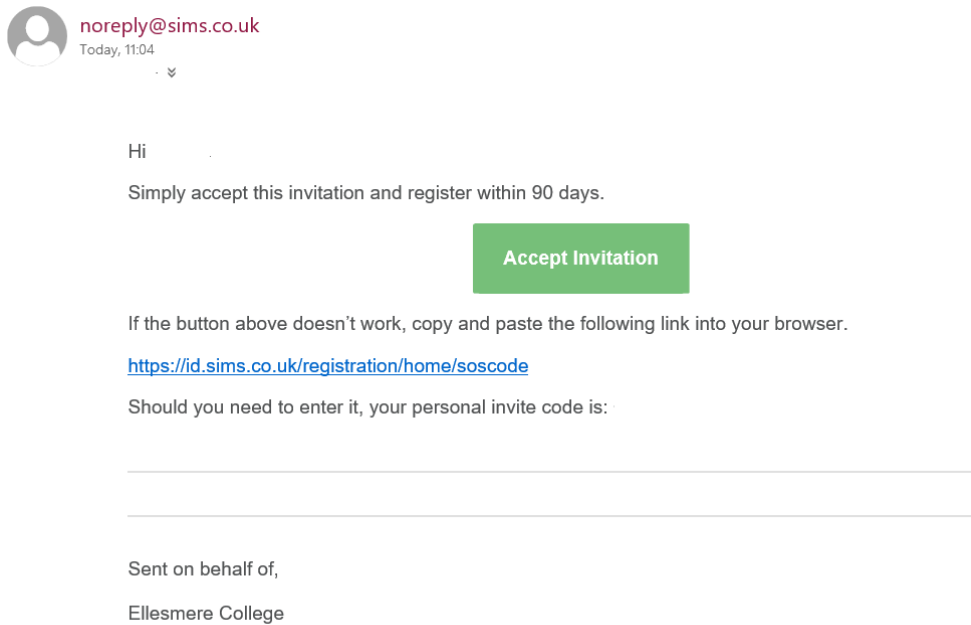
noreply@sims.co.uk
Today, 11:04

Hi

Simply accept this invitation and register within 90 days.

Accept Invitation

If the button above doesn’t work, copy and paste the following link into your browser.

https://id.sims.co.uk/registration/home/soscode

Should you need to enter it, your personal invite code is:

Sent on behalf of,

Ellesmere College